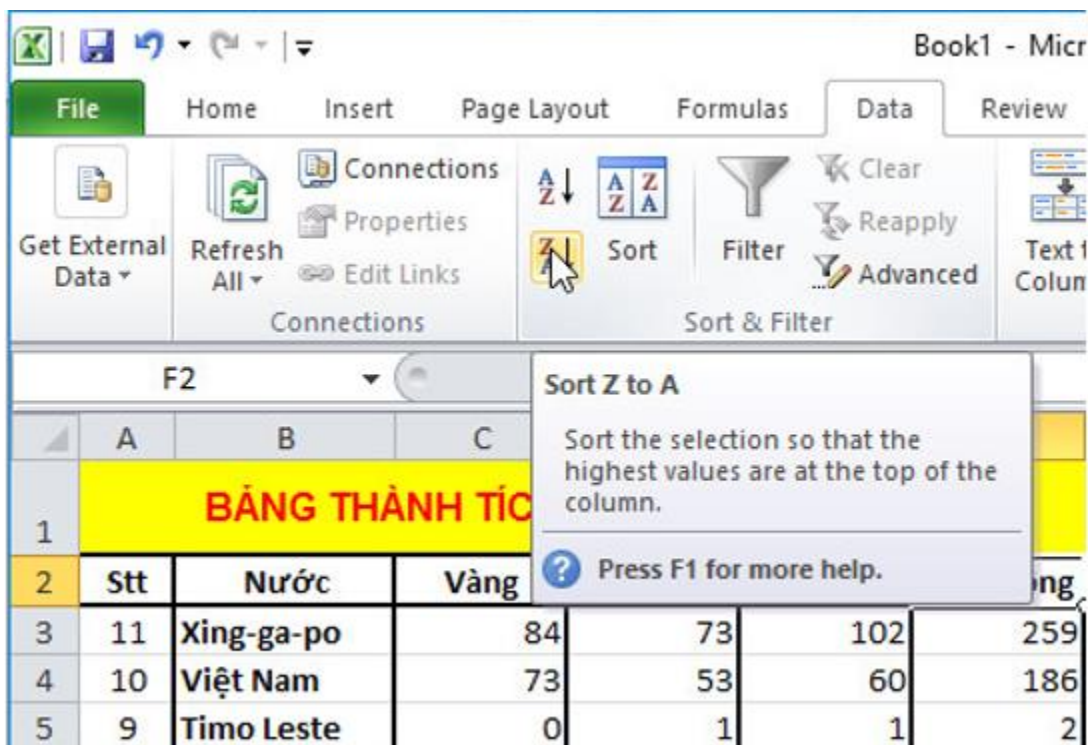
Book1 - Micr

File Home Insert Page Layout Formulas Data Review

Get External Data
Refresh All
Connections
Properties
Edit Links
Connections

Sort
Filter
Clear
Reapply
Advanced
Sort & Filter

Text t Colum

F2

Sort Z to A

Sort the selection so that the highest values are at the top of the column.

Press F1 for more help.

| | A | B | C | | | |
|---|---|---|---|---|---|---|
| 1 | | BẢNG THÀNH TÍC | | | | |
| 2 | Stt | Nước | Vàng | | | ông |
| 3 | 11 | Xing-ga-po | 84 | 73 | 102 | 259 |
| 4 | 10 | Việt Nam | 73 | 53 | 60 | 186 |
| 5 | 9 | Timo Leste | 0 | 1 | 1 | 2 |